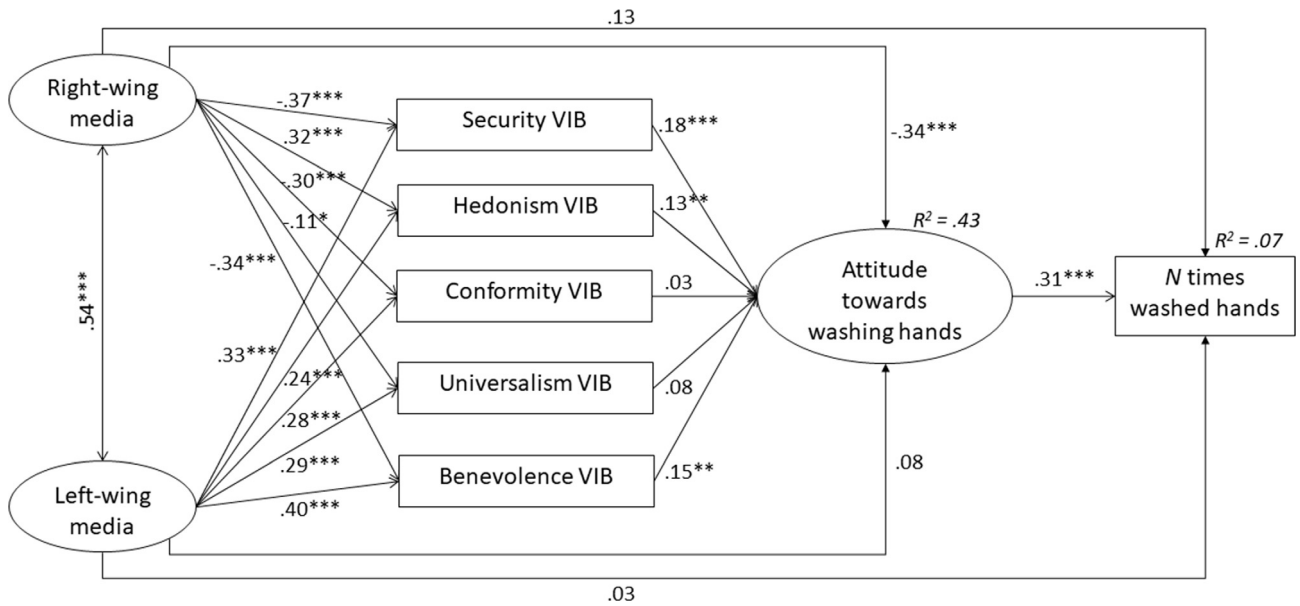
.13

Right-wing media

-.37***
.32***
.30***
-.11*
-.34***

Security VIB
.18***

-.34***

Hedonism VIB
.13**

$R^2$ = .43

$R^2$ = .07

.54***

Conformity VIB
.03

Attitude towards washing hands

.31***

*N* times washed hands

.33***
.24***
.28***
.29***
.40***

Universalism VIB
.08

Benevolence VIB
.15**

.08

Left-wing media

.03